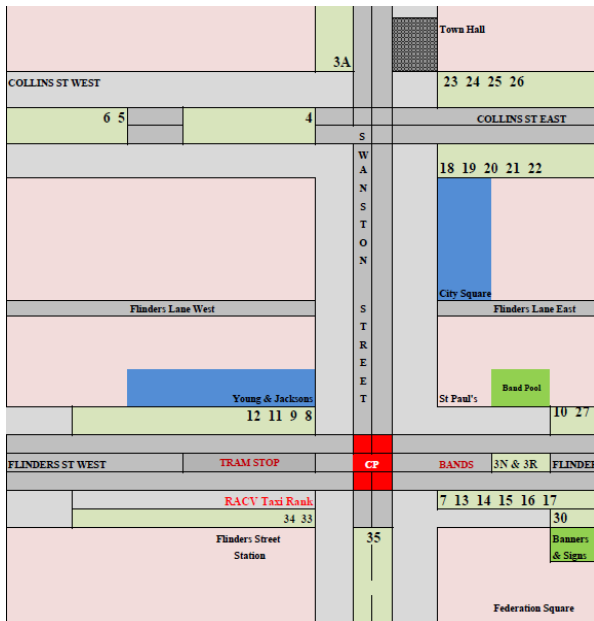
Town Hall

3A

COLLINS ST WEST

23 24 25 26

6 5

4

COLLINS ST EAST

S W A N S T O N

S T R E E T

18 19 20 21 22

City Square

Flinders Lane West

Flinders Lane East

Band Pool

Young & Jacksons

St Paul's

12 11 9 8

10 27

FLINDERS ST WEST

TRAM STOP

CP

BANDS

3N & 3R

FLINDEI

RACV Taxi Rank

7 13 14 15 16 17

34 33

30

Flinders Street Station

35

Banners & Signs

Federation Square